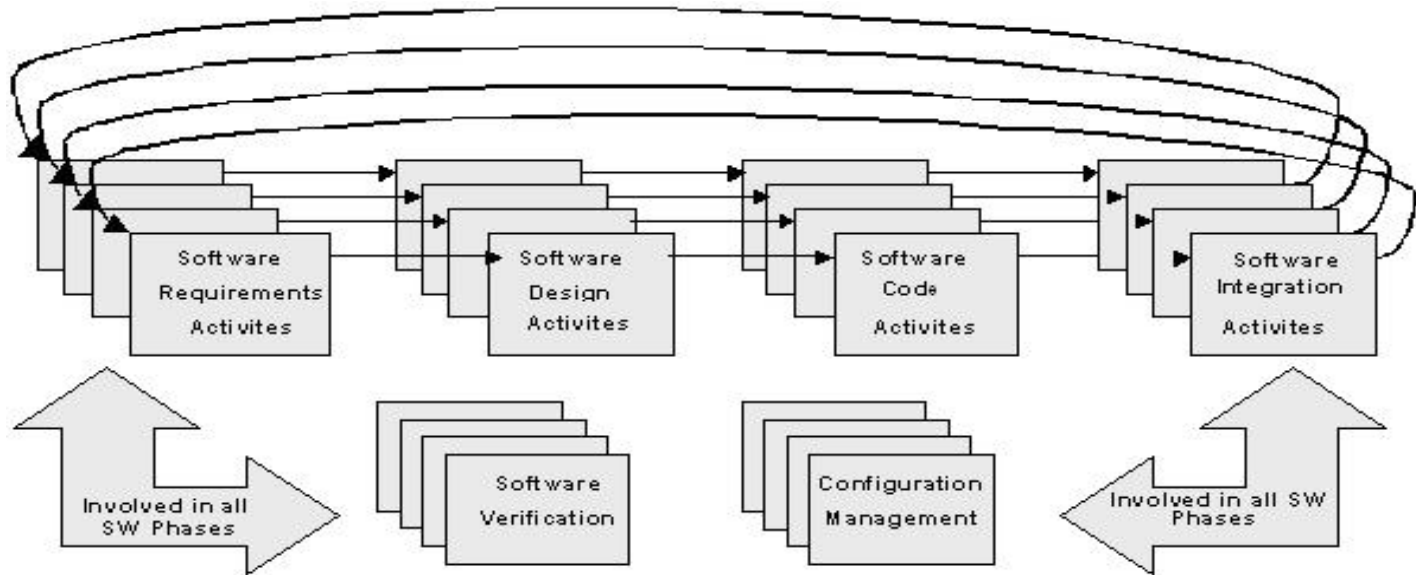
Software Requirements Activites

Software Design Activites

Software Code Activites

Software Integration Activites

Involved in all SW Phases

Software Verification

Configuration Management

Involved in all SW Phases